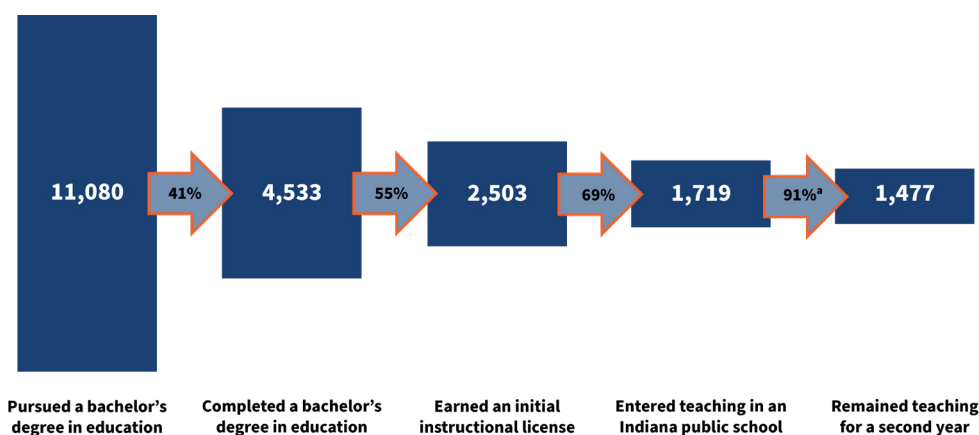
11,080

41%

4,533

55%

2,503

69%

1,719

91%$^a$

1,477

Pursued a bachelor's degree in education

Completed a bachelor's degree in education

Earned an initial instructional license

Entered teaching in an Indiana public school

Remained teaching for a second year